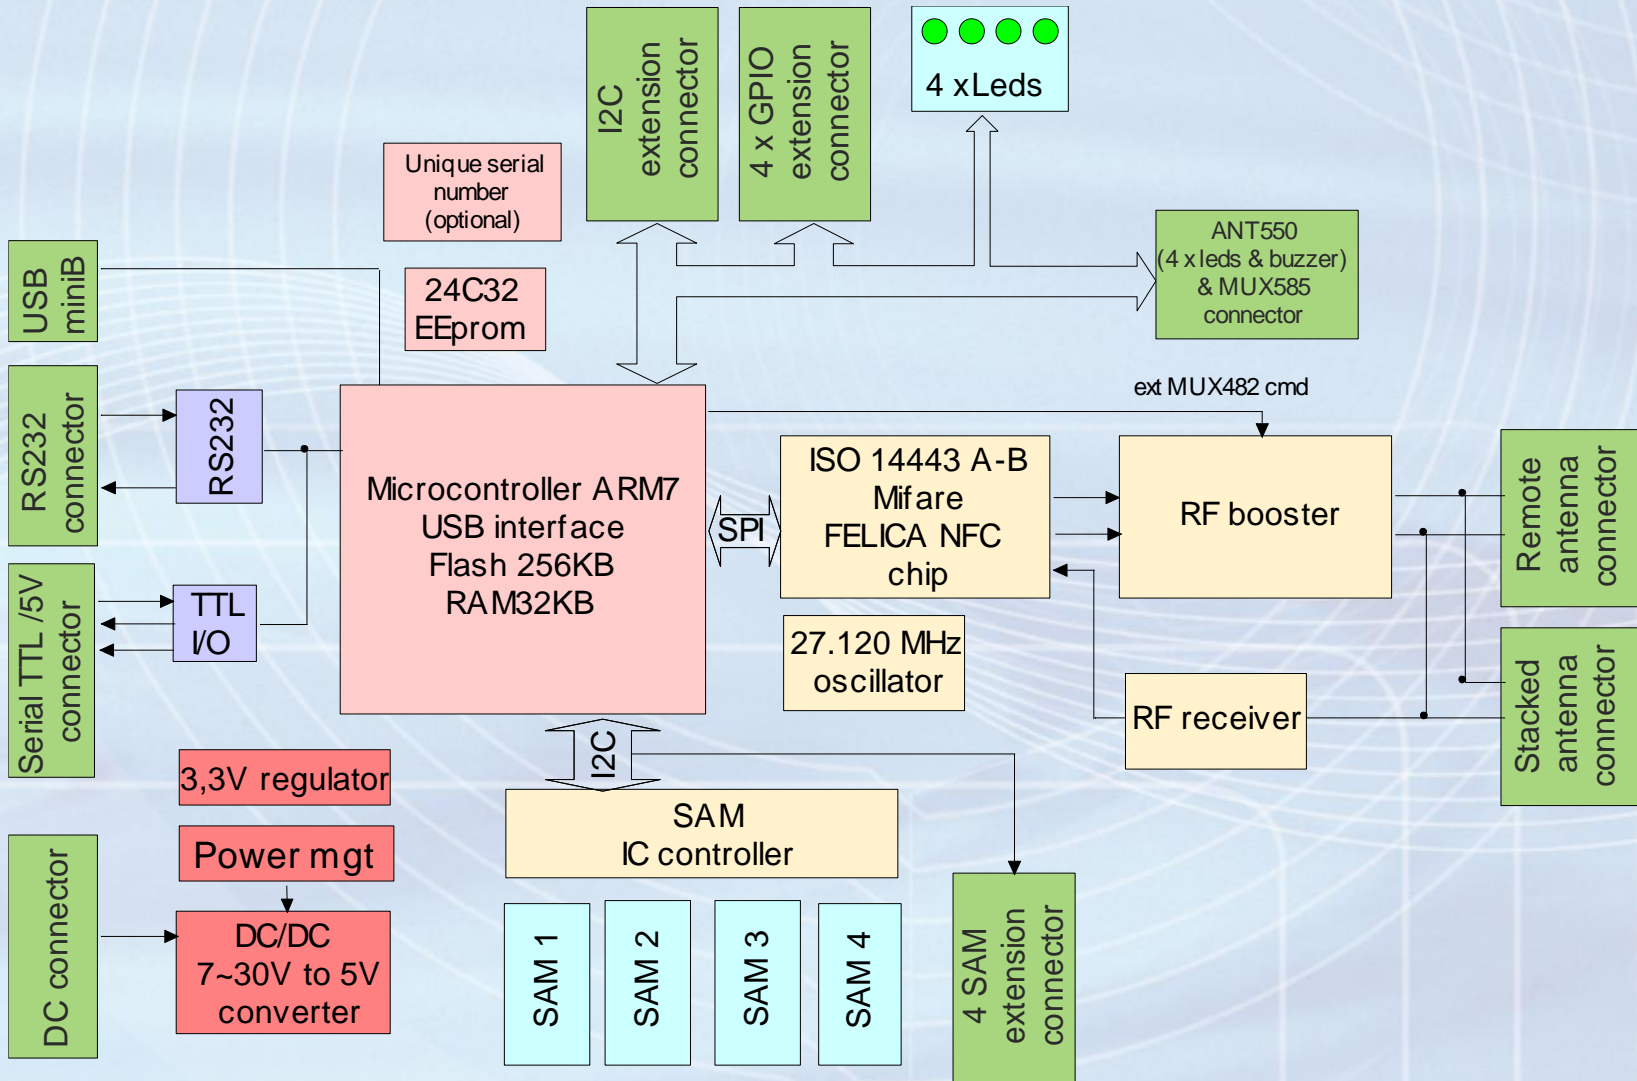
I2C extension connector

4 x GPIO extension connector

4 xLeds

Unique serial number (optional)

ANT550 (4 x leds & buzzer) & MUX585 connector

USB miniB

24C32 EEprom

RS232 connector

RS232

ext MUX482 cmd

Microcontroller ARM7
USB interface
Flash 256KB
RAM32KB

SPI

ISO 14443 A-B
Mifare
FELICA NFC
chip

RF booster

Remote antenna conector

Serial TTL /5V connector

TTL I/O

27.120 MHz oscillator

RF receiver

Stacked antenna connector

3,3V regulator

I2C

SAM
IC controller

Power mgt

DC connector

DC/DC
7~30V to 5V
converter

SAM 1

SAM 2

SAM 3

SAM 4

4 SAM extension connector